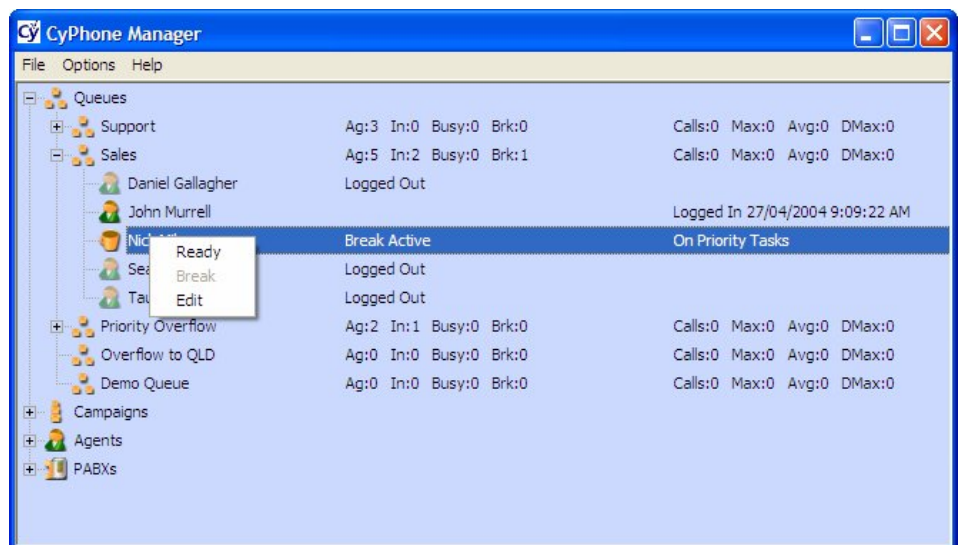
CyPhone Manager

File Options Help

Queues
Support Ag:3 In:0 Busy:0 Brk:0 Calls:0 Max:0 Avg:0 DMax:0
Sales Ag:5 In:2 Busy:0 Brk:1 Calls:0 Max:0 Avg:0 DMax:0
Daniel Gallagher Logged Out
John Murrell Logged In 27/04/2004 9:09:22 AM
Nic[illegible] Break Active On Priority Tasks
Sea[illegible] Logged Out
Tau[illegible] Logged Out
Priority Overflow Ag:2 In:1 Busy:0 Brk:0 Calls:0 Max:0 Avg:0 DMax:0
Overflow to QLD Ag:0 In:0 Busy:0 Brk:0 Calls:0 Max:0 Avg:0 DMax:0
Demo Queue Ag:0 In:0 Busy:0 Brk:0 Calls:0 Max:0 Avg:0 DMax:0
Campaigns
Agents
PABXs

Ready
Break
Edit